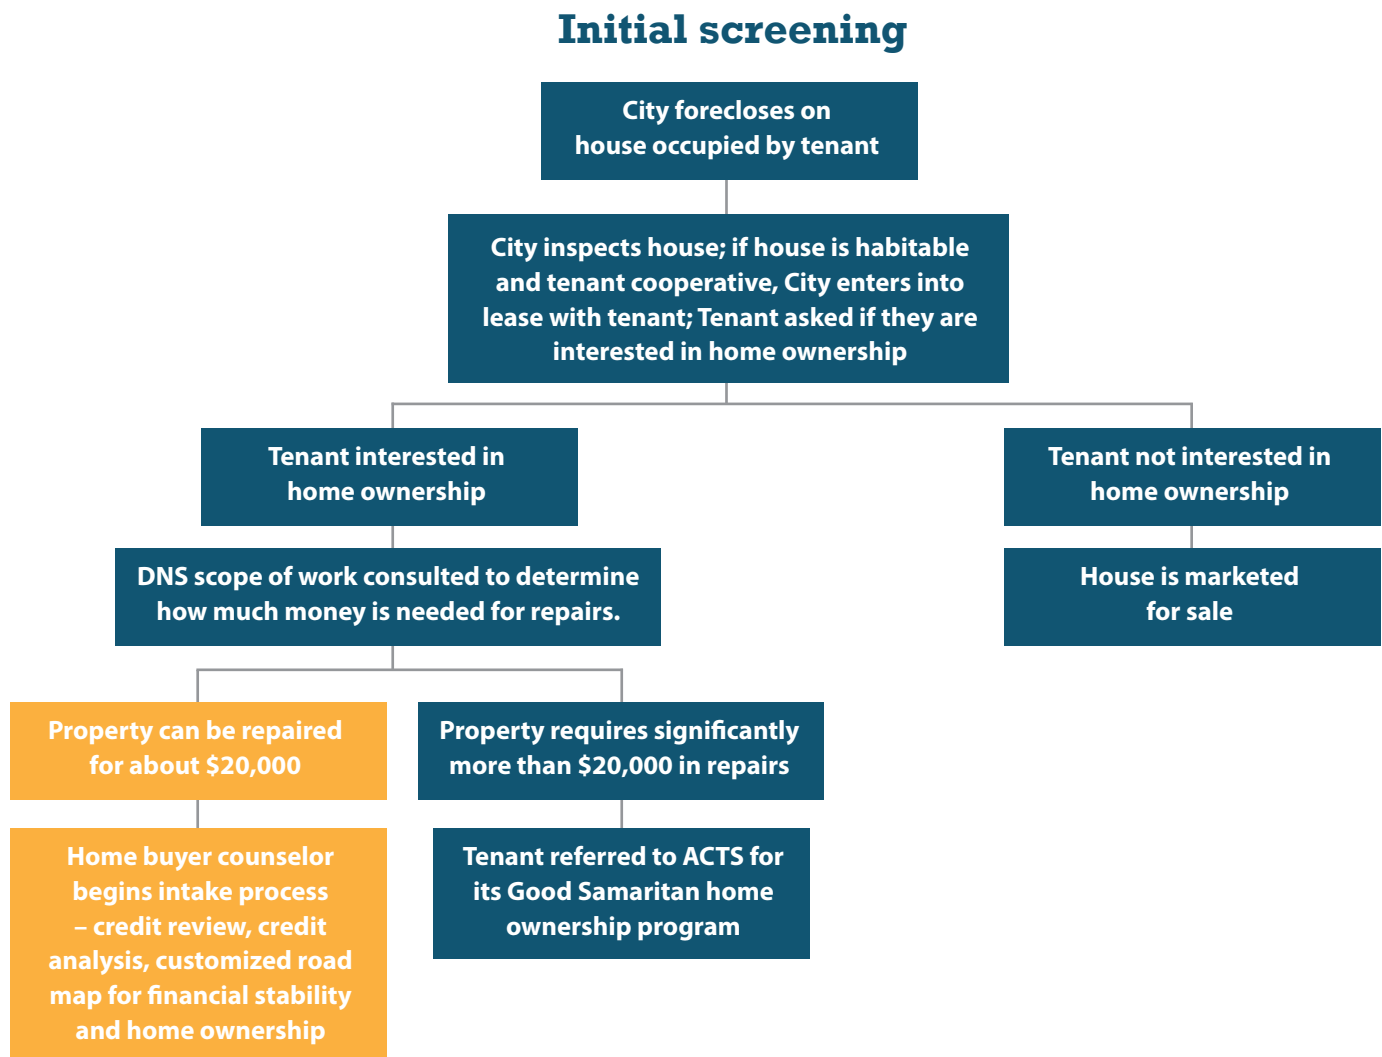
Initial screening

City forecloses on house occupied by tenant

City inspects house; if house is habitable and tenant cooperative, City enters into lease with tenant; Tenant asked if they are interested in home ownership

Tenant interested in home ownership

DNS scope of work consulted to determine how much money is needed for repairs.

Property can be repaired for about \$20,000

Home buyer counselor begins intake process – credit review, credit analysis, customized road map for financial stability and home ownership

Property requires significantly more than \$20,000 in repairs

Tenant referred to ACTS for its Good Samaritan home ownership program

Tenant not interested in home ownership

House is marketed for sale